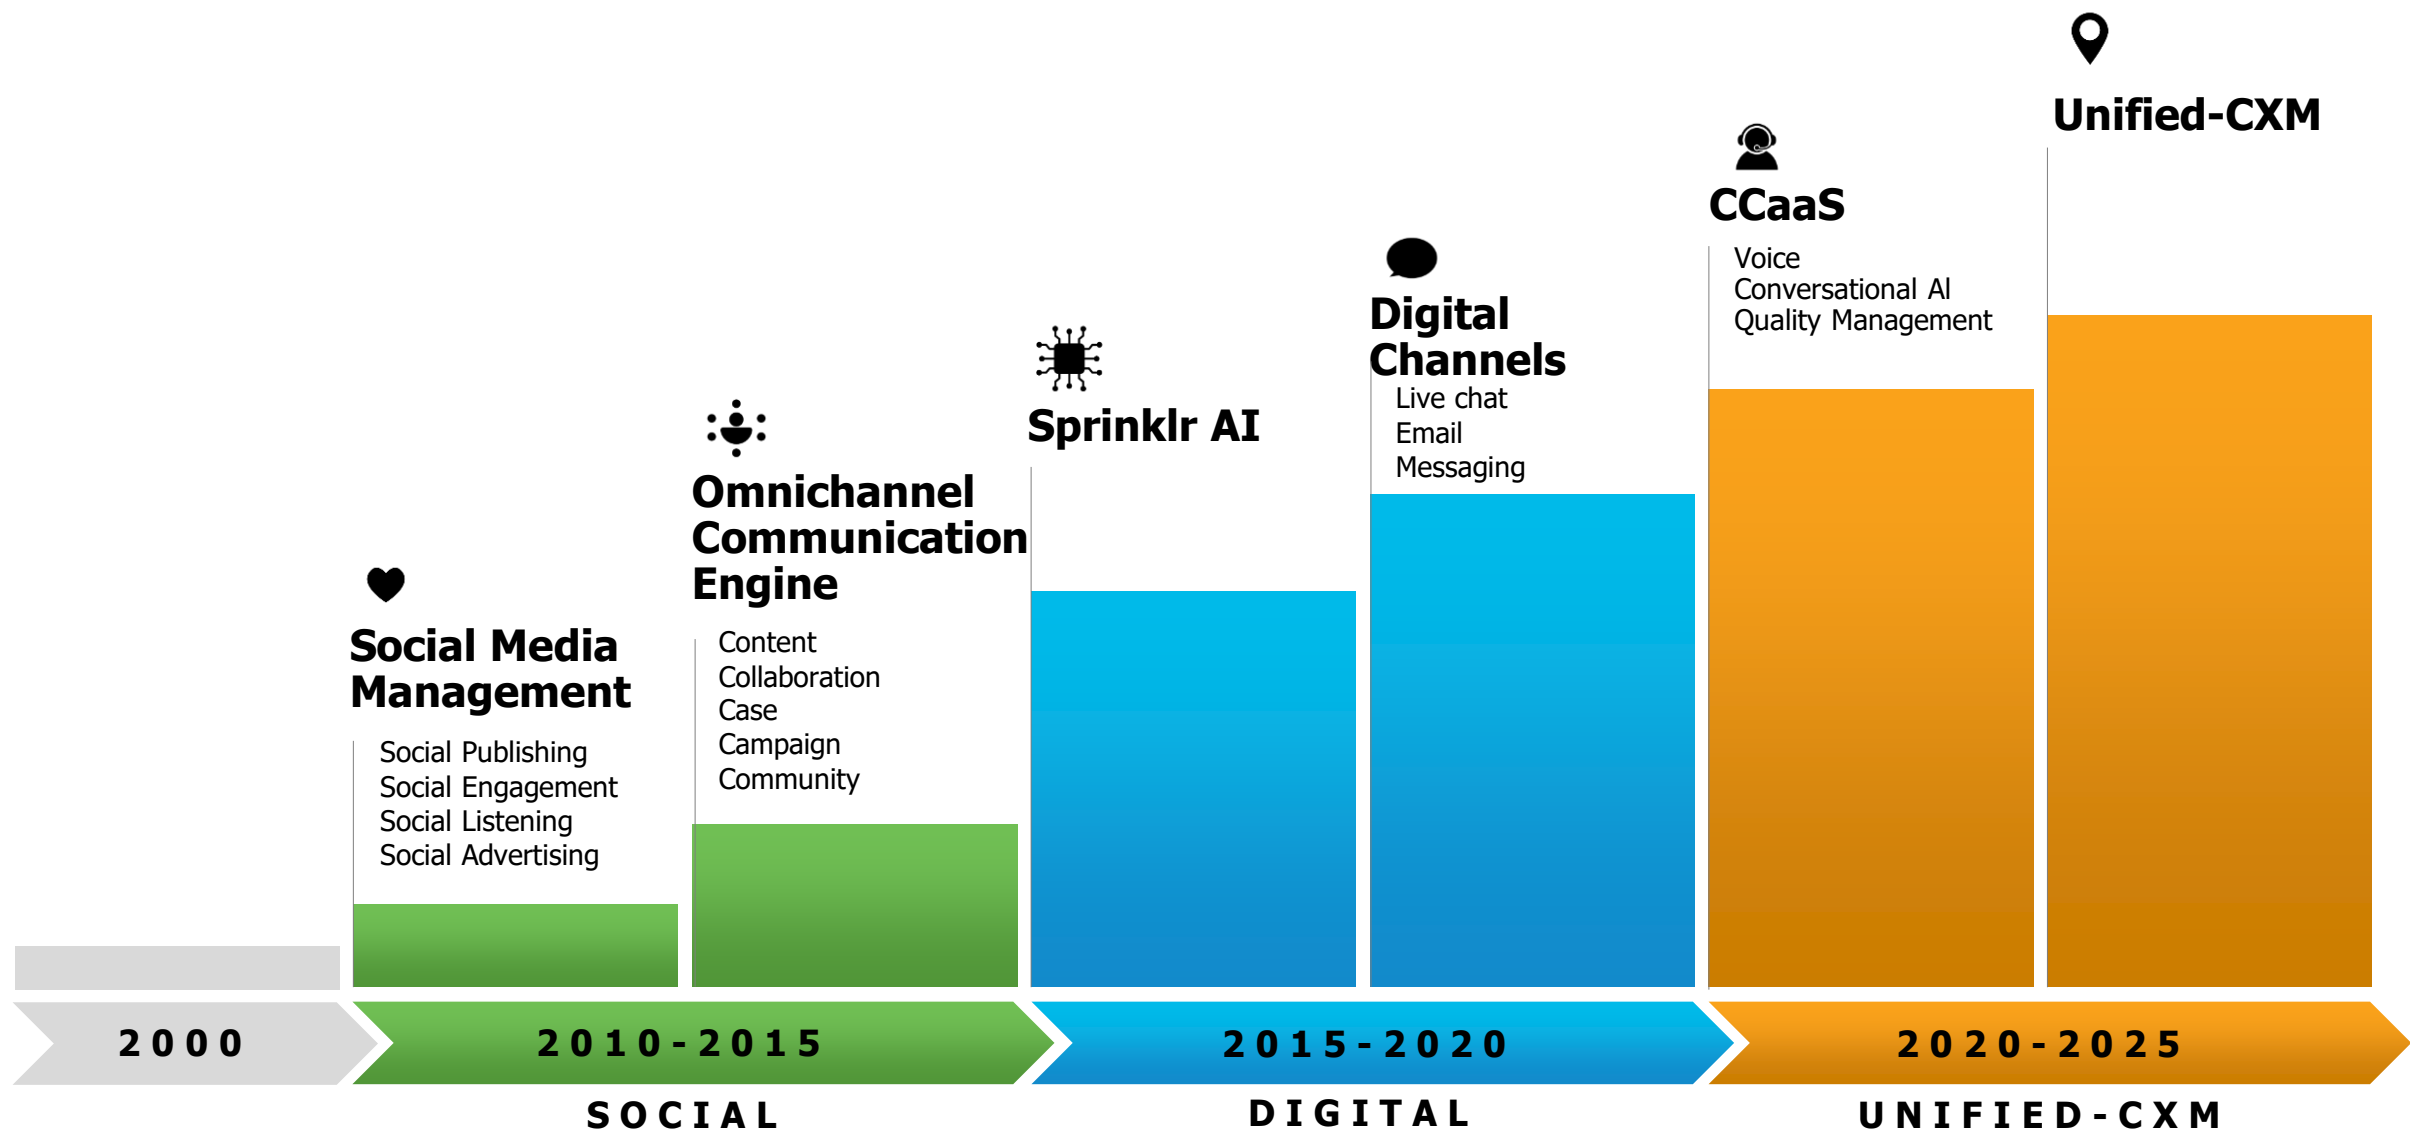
Unified-CXM

CCaaS

Voice
Conversational AI
Quality Management

Digital Channels

Live chat
Email
Messaging

Sprinklr AI

Omnichannel Communication Engine

Content
Collaboration
Case
Campaign
Community

Social Media Management

Social Publishing
Social Engagement
Social Listening
Social Advertising

2000

2010-2015

2015-2020

2020-2025

SOCIAL

DIGITAL

UNIFIED-CXM